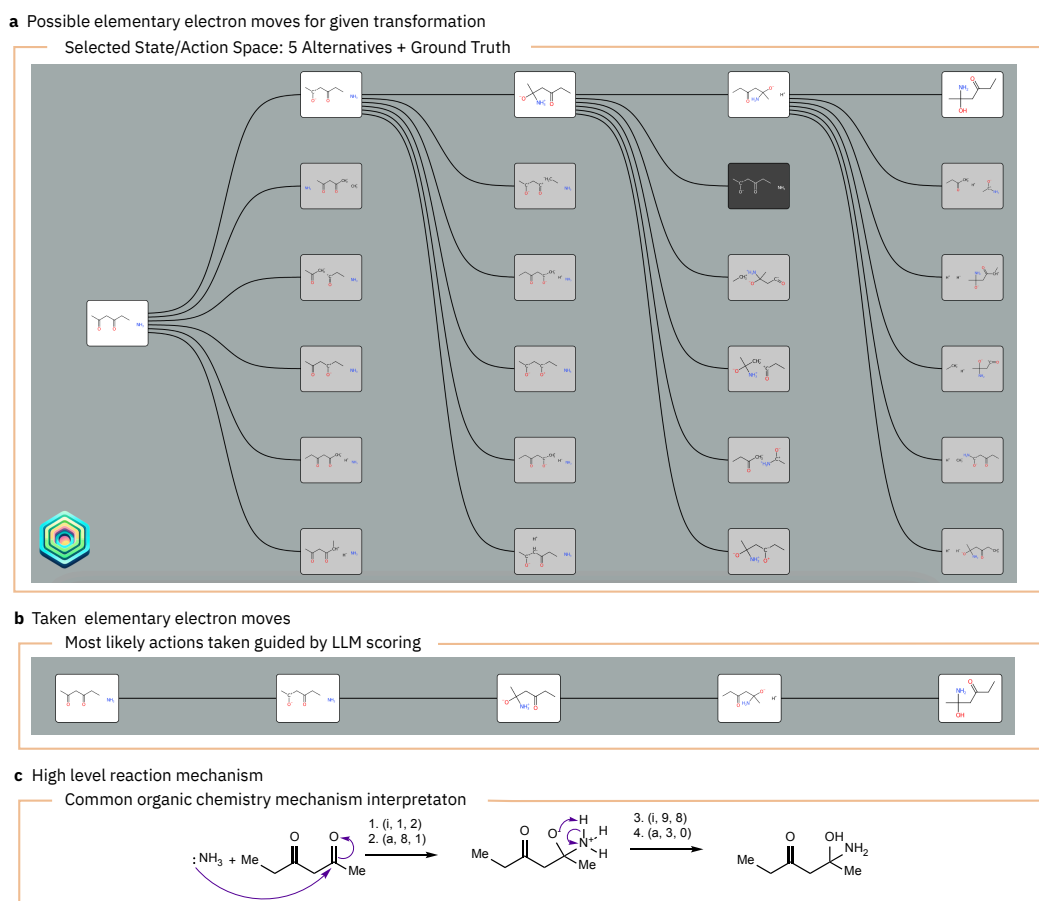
**a** Possible elementary electron moves for given transformation

Selected State/Action Space: 5 Alternatives + Ground Truth

**b** Taken elementary electron moves

Most likely actions taken guided by LLM scoring

**c** High level reaction mechanism

Common organic chemistry mechanism interpretaton

$:NH_3$ + Me

O O

Me

1. (i, 1, 2)
2. (a, 8, 1)

Me

O

$O^-$ H
$N^+$ H
H
Me

3. (i, 9, 8)
4. (a, 3, 0)

Me

O OH
$NH_2$
Me